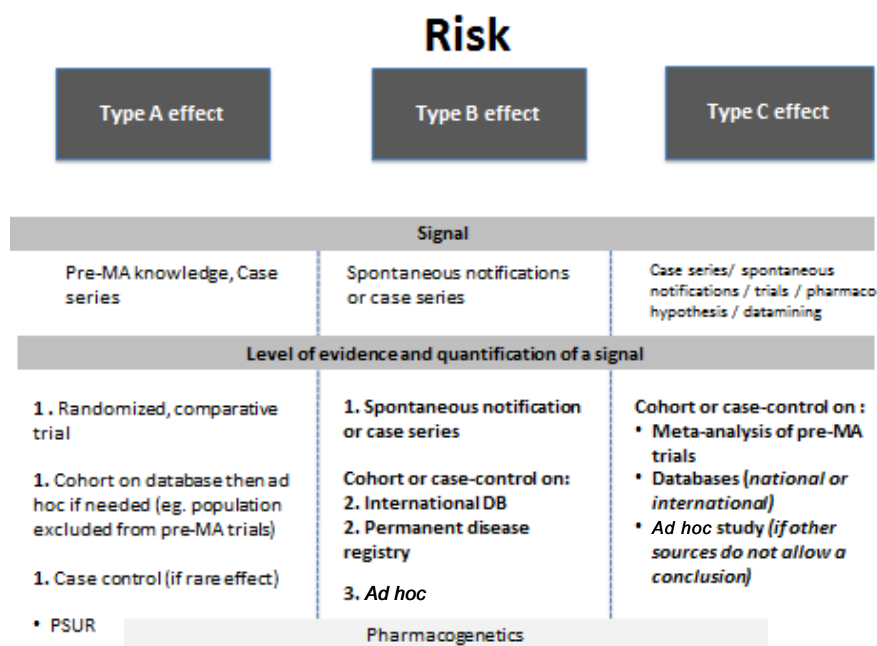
Risk

Type A effect

Type B effect

Type C effect

Signal

Pre-MA knowledge, Case series

Spontaneous notifications or case series

Case series/ spontaneous notifications / trials / pharmaco hypothesis / datamining

Level of evidence and quantification of a signal

1 . Randomized, comparative trial

1. Cohort on database then ad hoc if needed (eg. population excluded from pre-MA trials)

1. Case control (if rare effect)

• PSUR

1. Spontaneous notification or case series

Cohort or case-control on:
2. International DB
2. Permanent disease registry

3. *Ad hoc*

Cohort or case-control on :
• Meta-analysis of pre-MA trials
• Databases (*national or international*)
• *Ad hoc study* (*if other sources do not allow a conclusion*)

Pharmacogenetics